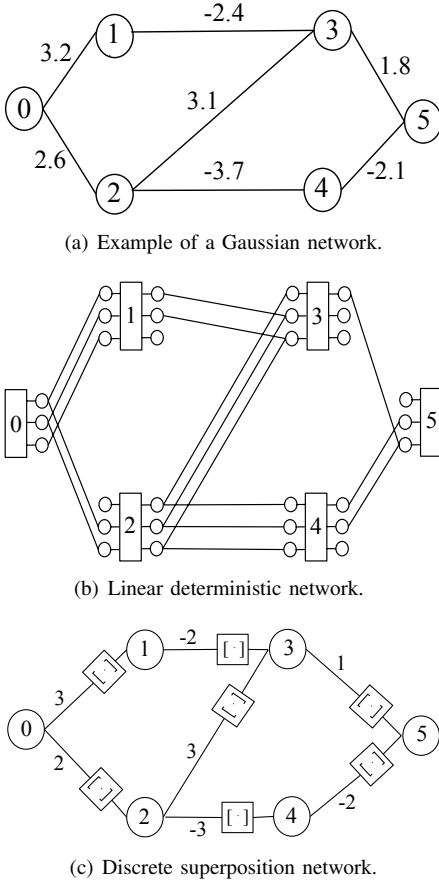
1
-2.4
3
3.2
1.8
3.1
0
5
2.6
2
-3.7
4
-2.1

(a) Example of a Gaussian network.

1
3
0
5
2
4

(b) Linear deterministic network.

1
-2
$[\cdot]$
3
1
3
$[\cdot]$
$[\cdot]$
0
$[\cdot]$
5
2
3
$[\cdot]$
$[\cdot]$
2
-3
$[\cdot]$
4
-2

(c) Discrete superposition network.